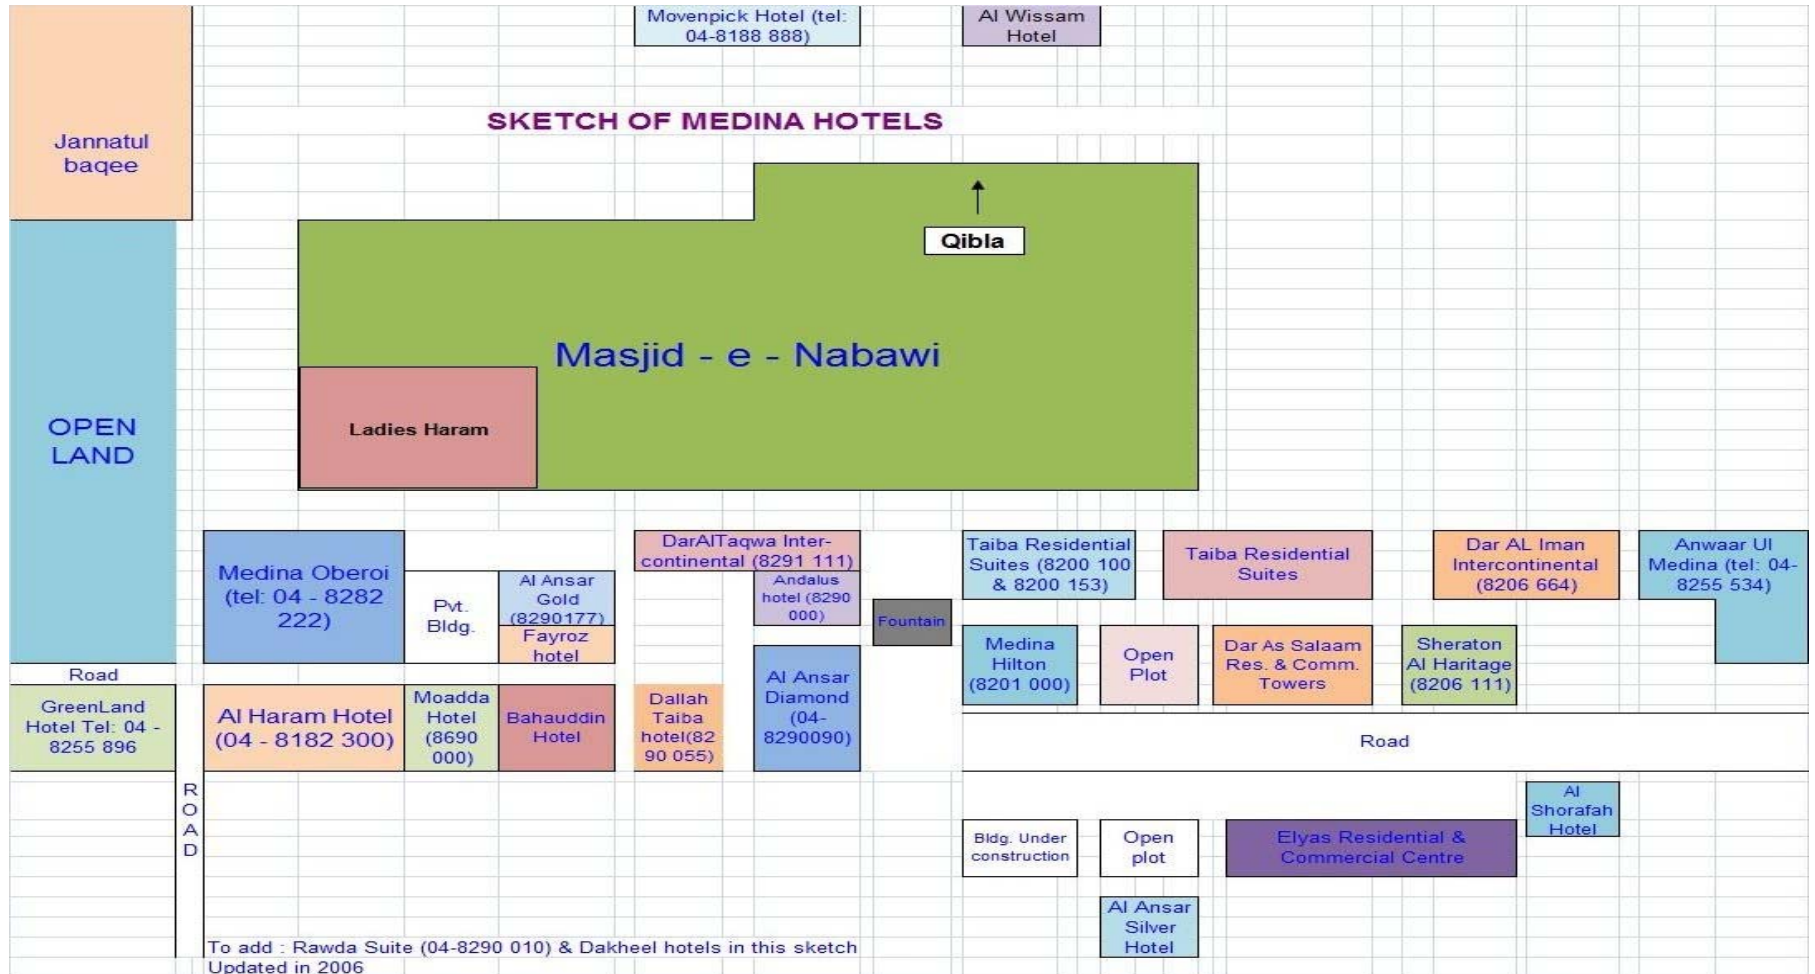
Movenpick Hotel (tel: 04-8188 888)

Al Wissam Hotel

Jannatul baqee

SKETCH OF MEDINA HOTELS

Qibla

Masjid - e - Nabawi

Ladies Haram

OPEN LAND

Medina Oberoi (tel: 04 - 8282 222)

Pvt. Bldg.

Al Ansar Gold (8290177)

Fayroz hotel

DarAlTaqwa Inter-continental (8291 111)

Andalus hotel (8290 000)

Fountain

Taiba Residential Suites (8200 100 & 8200 153)

Taiba Residential Suites

Dar AL Iman Intercontinental (8206 664)

Anwaar Ul Medina (tel: 04-8255 534)

Road

GreenLand Hotel Tel: 04 - 8255 896

Al Haram Hotel (04 - 8182 300)

Moadda Hotel (8690 000)

Bahauddin Hotel

Dallah Taiba hotel(82 90 055)

Al Ansar Diamond (04-8290090)

Medina Hilton (8201 000)

Open Plot

Dar As Salaam Res. & Comm. Towers

Sheraton Al Haritage (8206 111)

Road

ROAD

Al Shorafah Hotel

Bldg. Under construction

Open plot

Elyas Residential & Commercial Centre

Al Ansar Silver Hotel

To add : Rawda Suite (04-8290 010) & Dakheel hotels in this sketch
Updated in 2006